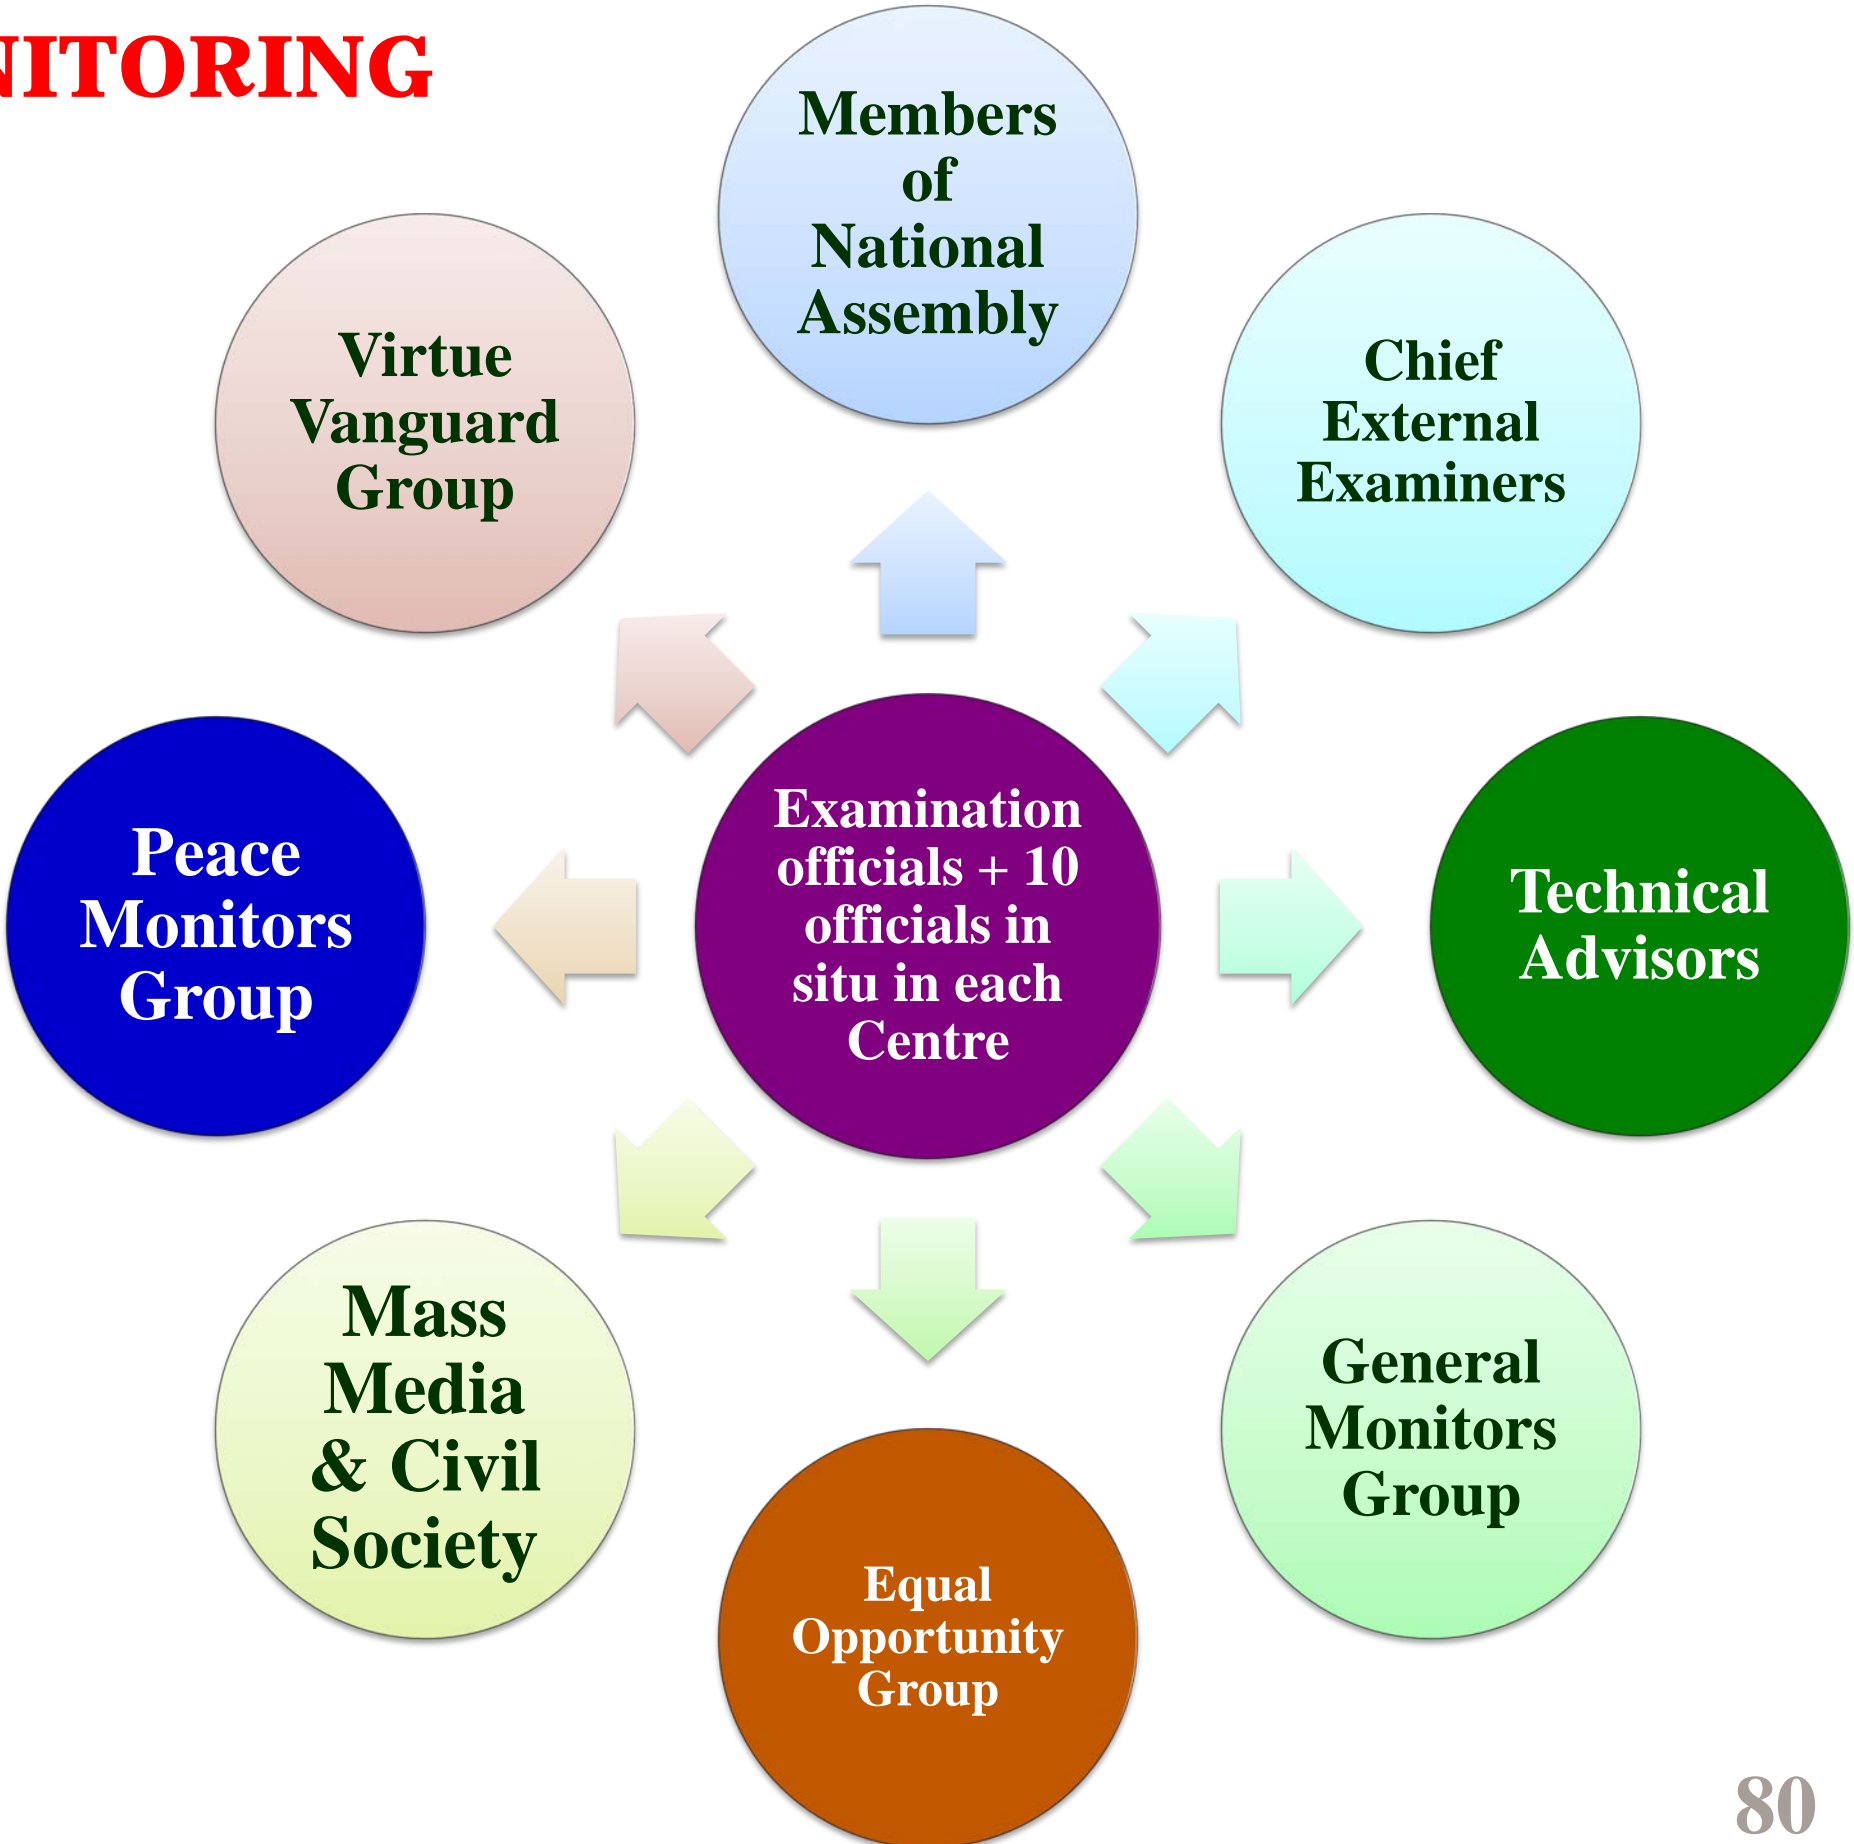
NITORING

Members of National Assembly

Virtue Vanguard Group

Chief External Examiners

Examination officials + 10 officials in situ in each Centre

Peace Monitors Group

Technical Advisors

Mass Media & Civil Society

General Monitors Group

Equal Opportunity Group

80